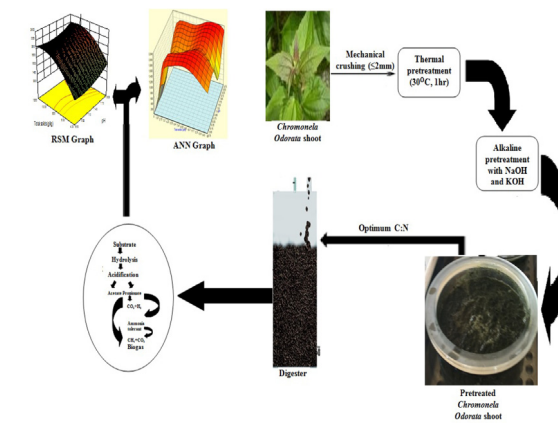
RSM Graph

ANN Graph

*Chromonela Odorata* shoot

Mechanical crushing (≤2mm)

Thermal pretreatment ($30^0$C, 1hr)

Alkaline pretreatment with NaOH and KOH

Optimum C:N

Substrate
Hydrolysis
Acidification
Acetate Propionate
$CO_2$+$H_2$
Ammonia release
$CH_4$+$CO_2$
Biogas

Digester

Pretreated *Chromonela Odorata* shoot